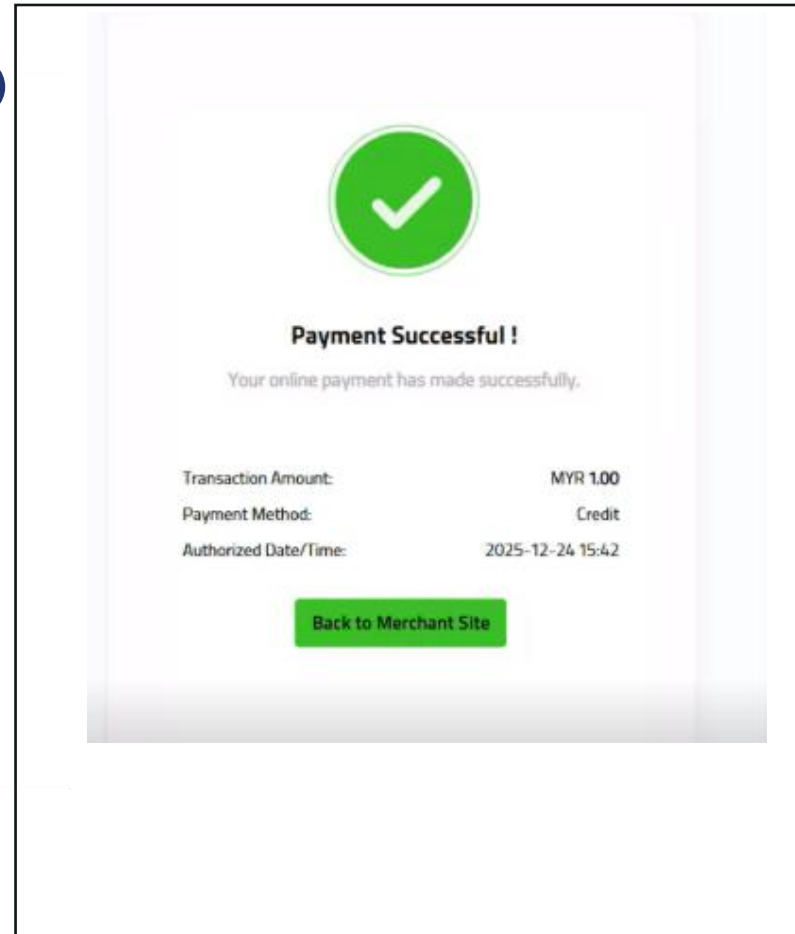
Payment Successful !

Your online payment has made successfully.

| | |
|---|---|
| Transaction Amount: | MYR 1.00 |
| Payment Method: | Credit |
| Authorized Date/Time: | 2025-12-24 15:42 |

Back to Merchant Site